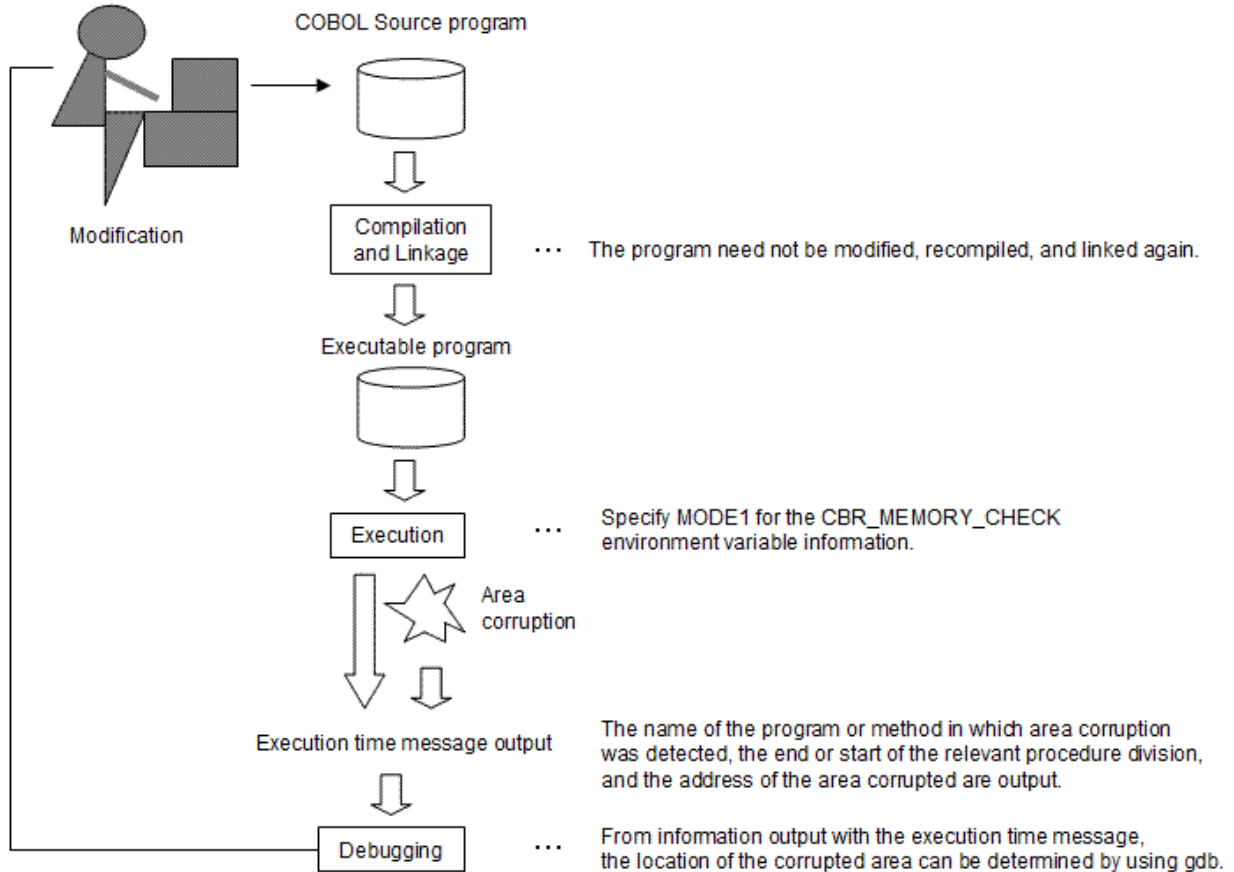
COBOL Source program

Modification

Compilation and Linkage

... The program need not be modified, recompiled, and linked again.

Executable program

Execution

... Specify MODE1 for the CBR_MEMORY_CHECK environment variable information.

Area corruption

Execution time message output

The name of the program or method in which area corruption was detected, the end or start of the relevant procedure division, and the address of the area corrupted are output.

Debugging

... From information output with the execution time message, the location of the corrupted area can be determined by using gdb.